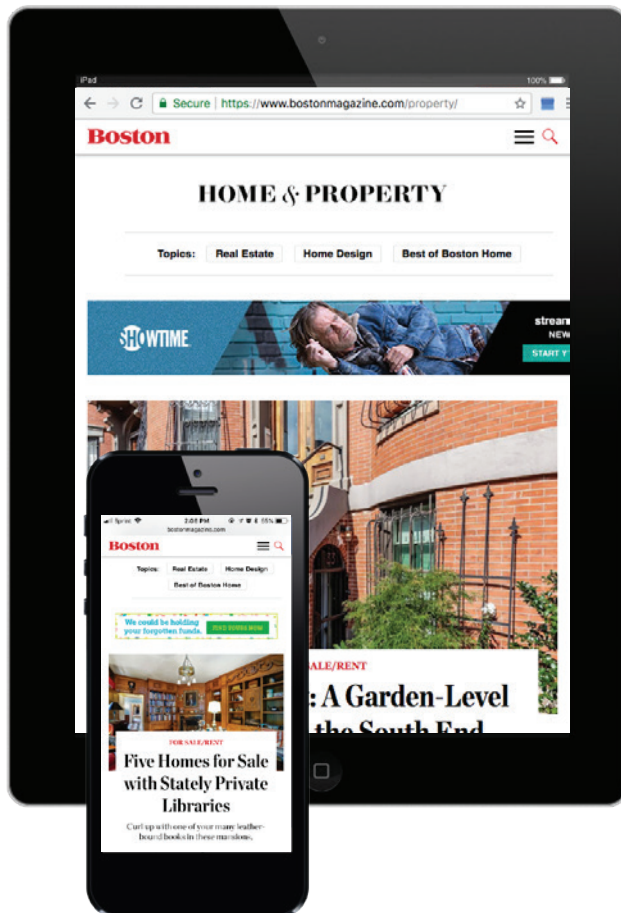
iPad
100%
Secure https://www.bostonmagazine.com/property/
Boston
HOME & PROPERTY
Topics: Real Estate Home Design Best of Boston Home
SHOWTIME
stream
NEW
START Y
SALE/RENT
: A Garden-Level
the South End

Sprint 2:05 PM 55%
bostonmagazine.com
Boston
Topics: Real Estate Home Design
Best of Boston Home
We could be holding your forgotten funds.
FIND FUNDS NOW
FOR SALE/RENT
Five Homes for Sale with Stately Private Libraries
Curl up with one of your many leather-bound books in these mansions.